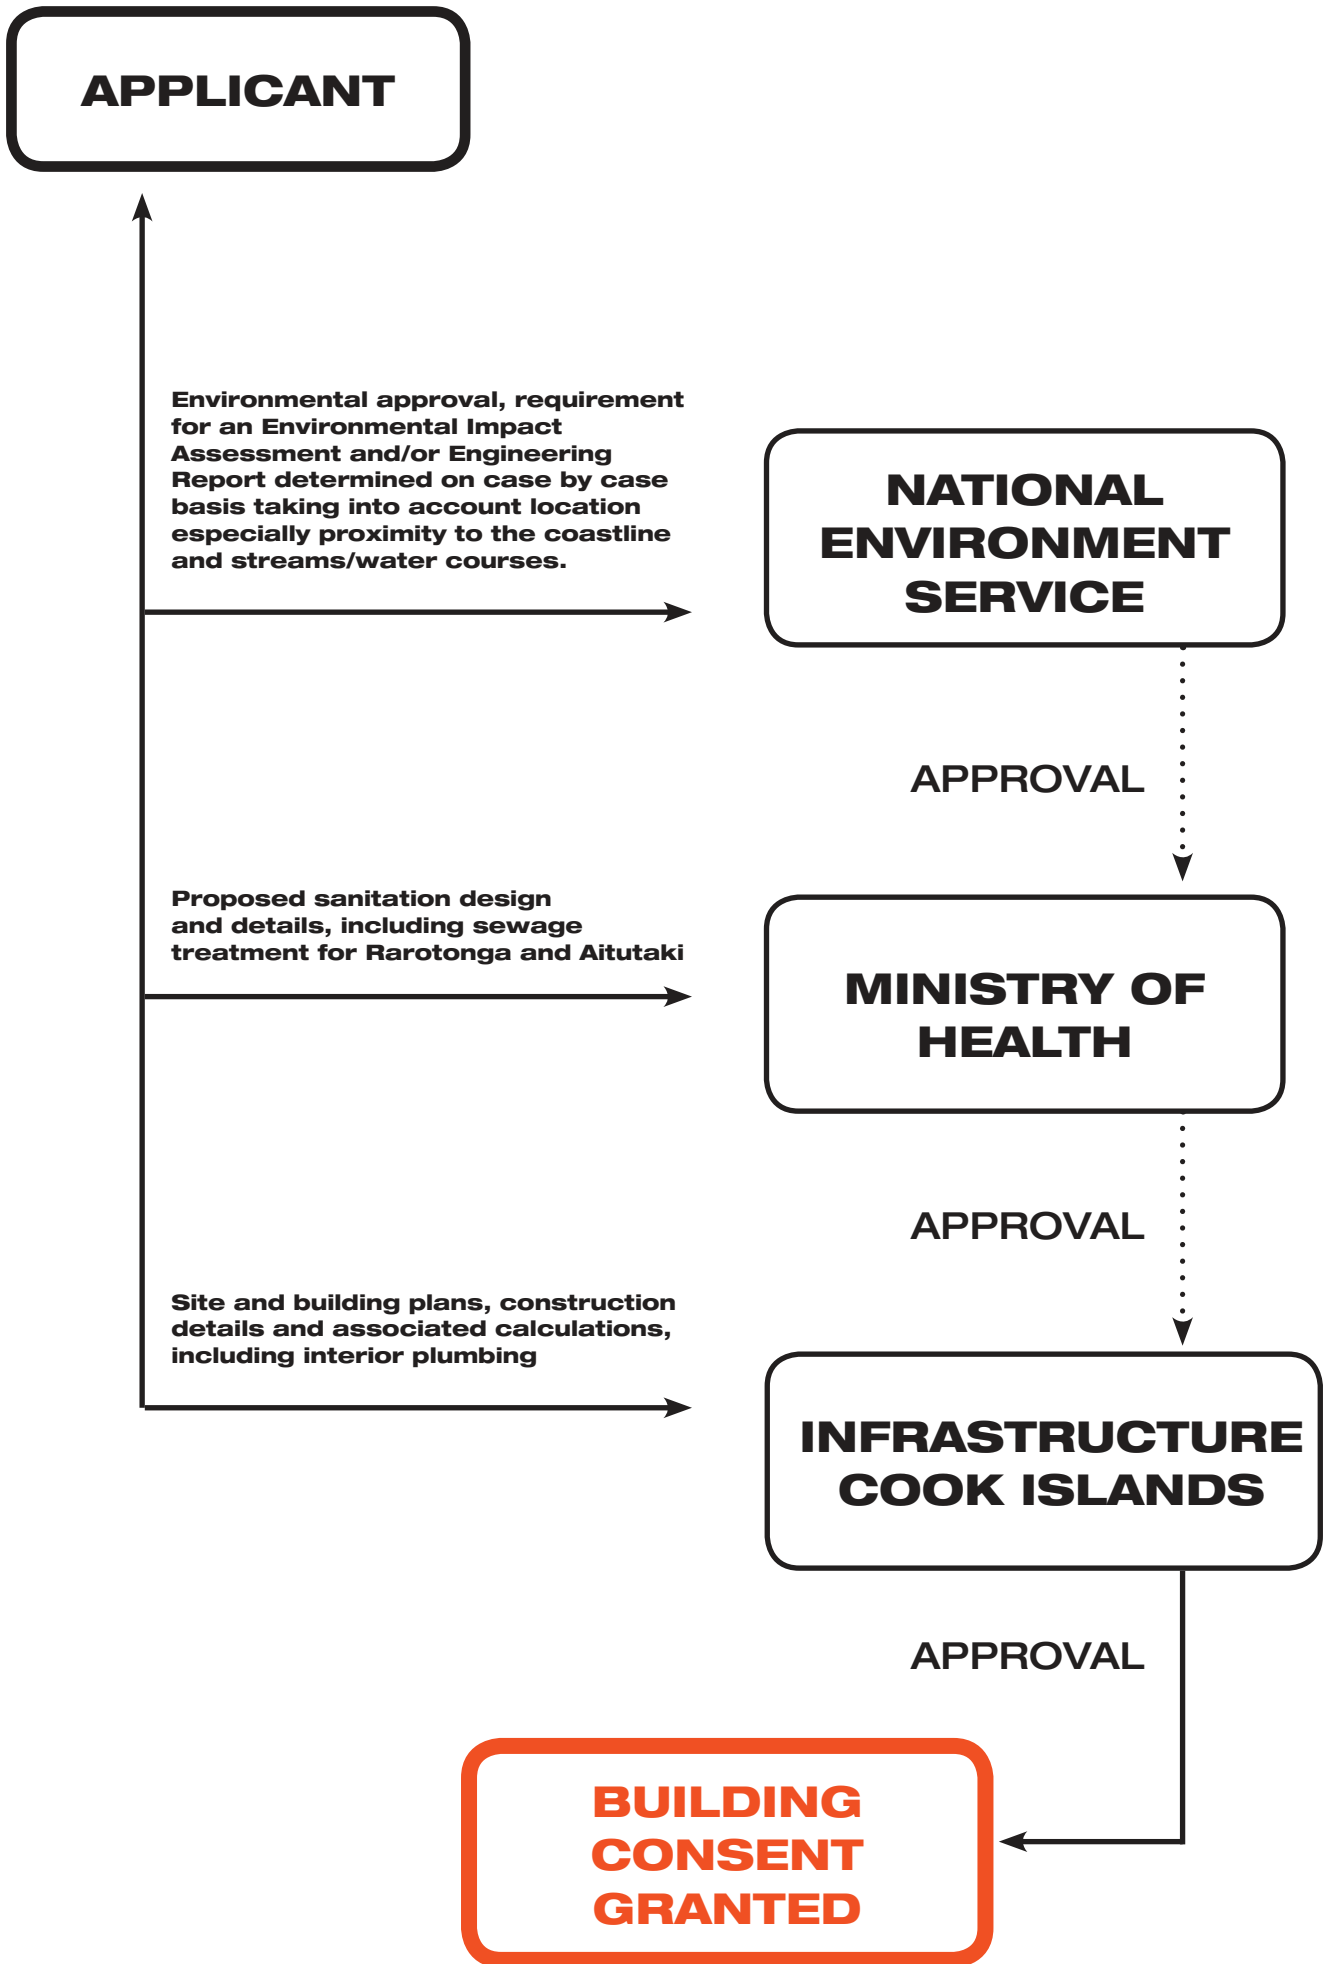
APPLICANT

Environmental approval, requirement for an Environmental Impact Assessment and/or Engineering Report determined on case by case basis taking into account location especially proximity to the coastline and streams/water courses.

NATIONAL ENVIRONMENT SERVICE

APPROVAL

Proposed sanitation design and details, including sewage treatment for Rarotonga and Aitutaki

MINISTRY OF HEALTH

APPROVAL

Site and building plans, construction details and associated calculations, including interior plumbing

INFRASTRUCTURE COOK ISLANDS

APPROVAL

BUILDING CONSENT GRANTED